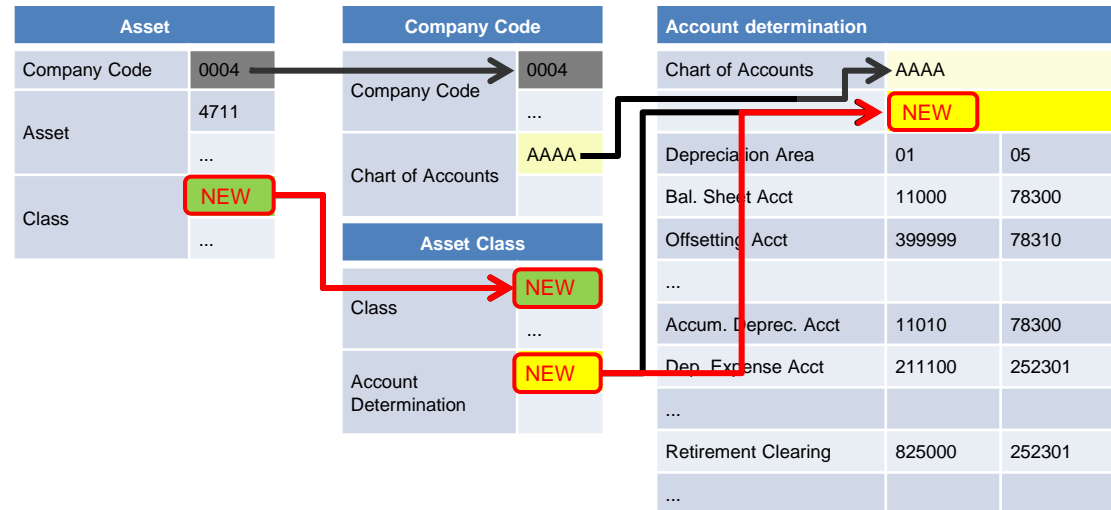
| Asset | |
|---|---|
| Company Code | 0004 |
| Asset | 4711 |
| | ... |
| Class | NEW |
| | ... |

| Company Code | |
|---|---|
| Company Code | 0004 |
| | ... |
| Chart of Accounts | AAAA |
| | |

| Asset Class | |
|---|---|
| Class | NEW |
| | ... |
| Account Determination | NEW |

| Account determination | | |
|---|---|---|
| Chart of Accounts | AAAA | |
| | NEW | |
| Depreciation Area | 01 | 05 |
| Bal. Sheet Acct | 11000 | 78300 |
| Offsetting Acct | 399999 | 78310 |
| ... | | |
| Accum. Deprec. Acct | 11010 | 78300 |
| Dep. Expense Acct | 211100 | 252301 |
| ... | | |
| Retirement Clearing | 825000 | 252301 |
| ... | | |